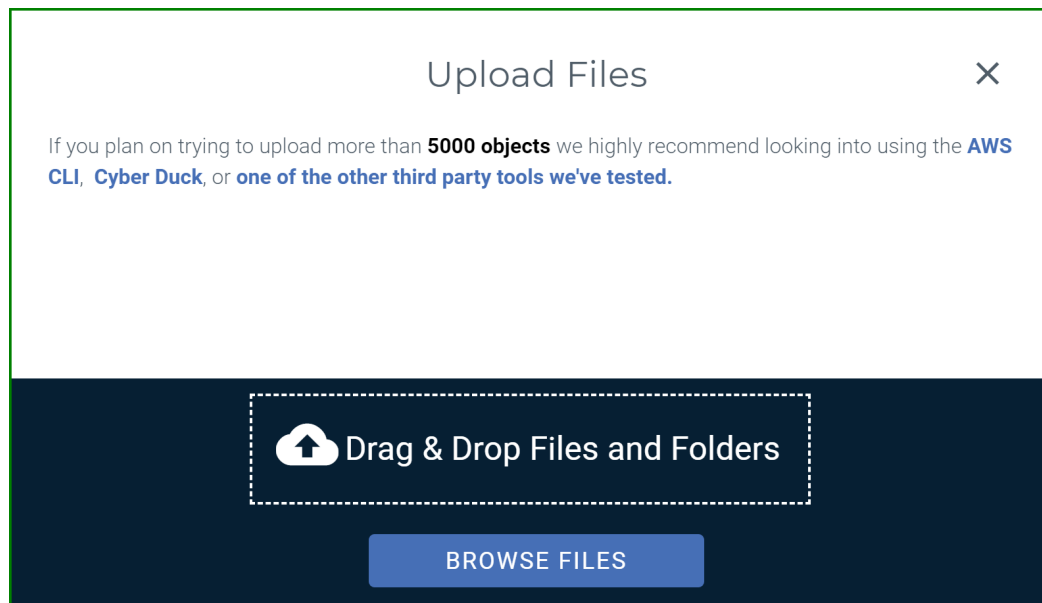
Upload Files

×

If you plan on trying to upload more than 5000 objects we highly recommend looking into using the AWS CLI,  Cyber Duck, or one of the other third party tools we've tested.

Drag & Drop Files and Folders

BROWSE FILES